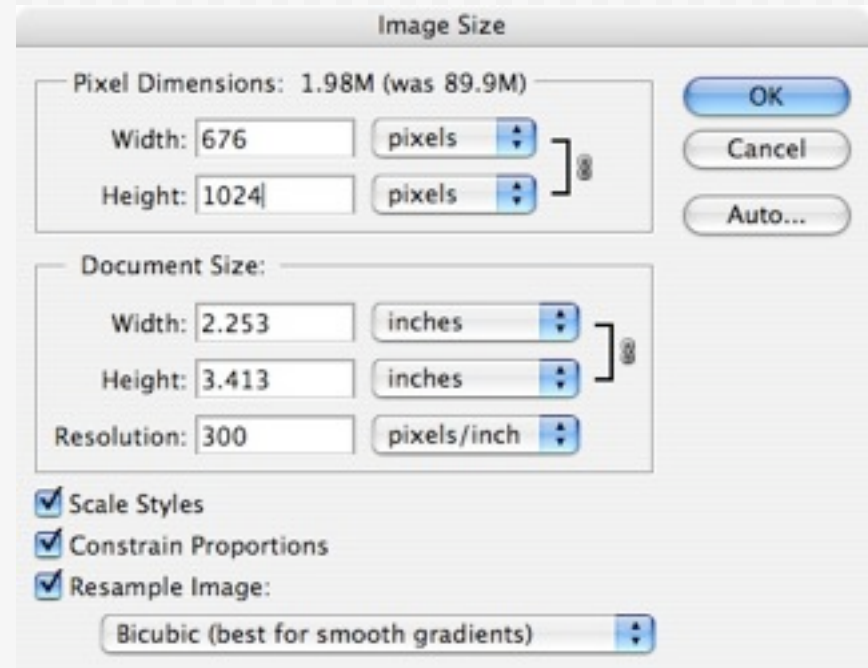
Image Size

Pixel Dimensions: 1.98M (was 89.9M)

Width: 676 pixels

Height: 1024 pixels

OK

Cancel

Auto...

Document Size:

Width: 2.253 inches

Height: 3.413 inches

Resolution: 300 pixels/inch

Scale Styles

Constrain Proportions

Resample Image:

Bicubic (best for smooth gradients)